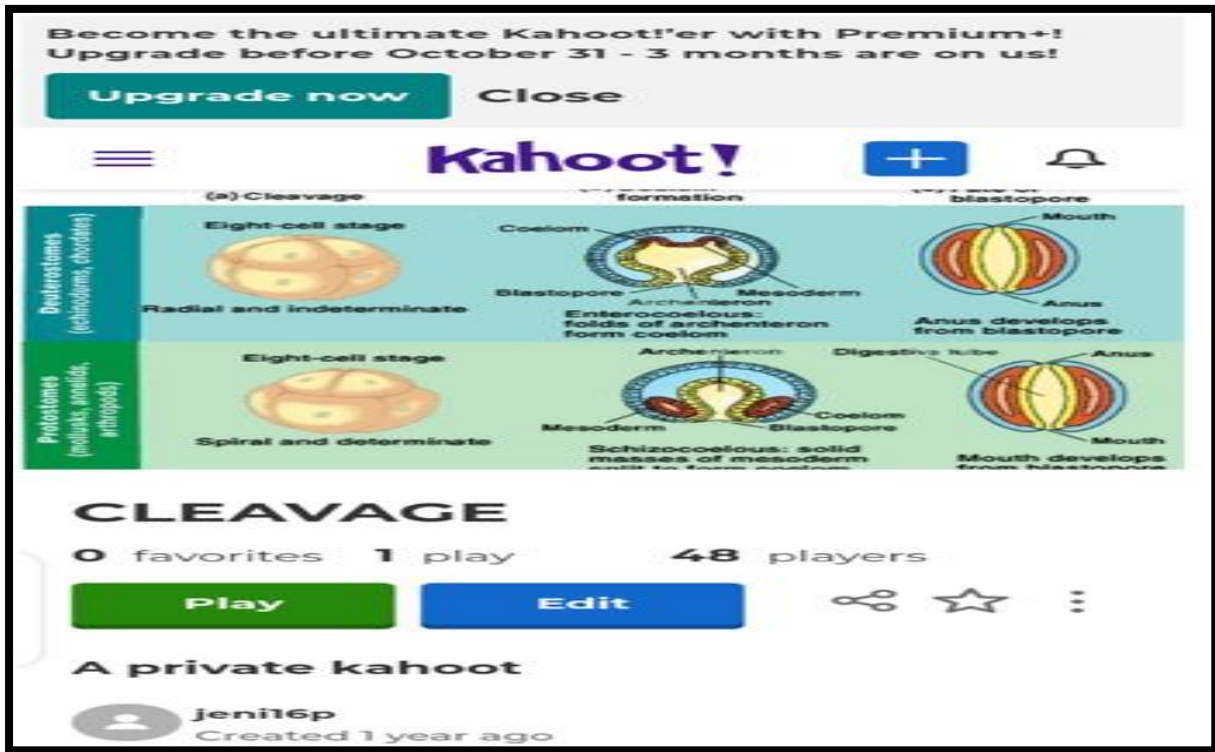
Become the ultimate Kahoot!'er with Premium+! Upgrade before October 31 - 3 months are on us!

Upgrade now

Close

Kahoot!

(a) Cleavage

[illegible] formation

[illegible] blastopore

Deuterostomes (echinoderms, chordates)

Eight-cell stage

Radial and indeterminate

Coelom

Blastopore

Archenteron

Mesoderm

Enterocoelous: folds of archenteron form coelom

Mouth

Anus

Anus develops from blastopore

Protostomes (mollusks, annelids, arthropods)

Eight-cell stage

Spiral and determinate

Archenteron

Mesoderm

Coelom

Blastopore

Schizocoelous: solid masses of mesoderm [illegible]

Digestive tube

Anus

Mouth

Mouth develops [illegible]

CLEAVAGE

0 favorites 1 play 48 players

Play

Edit

A private kahoot

jeni16p

Created 1 year ago